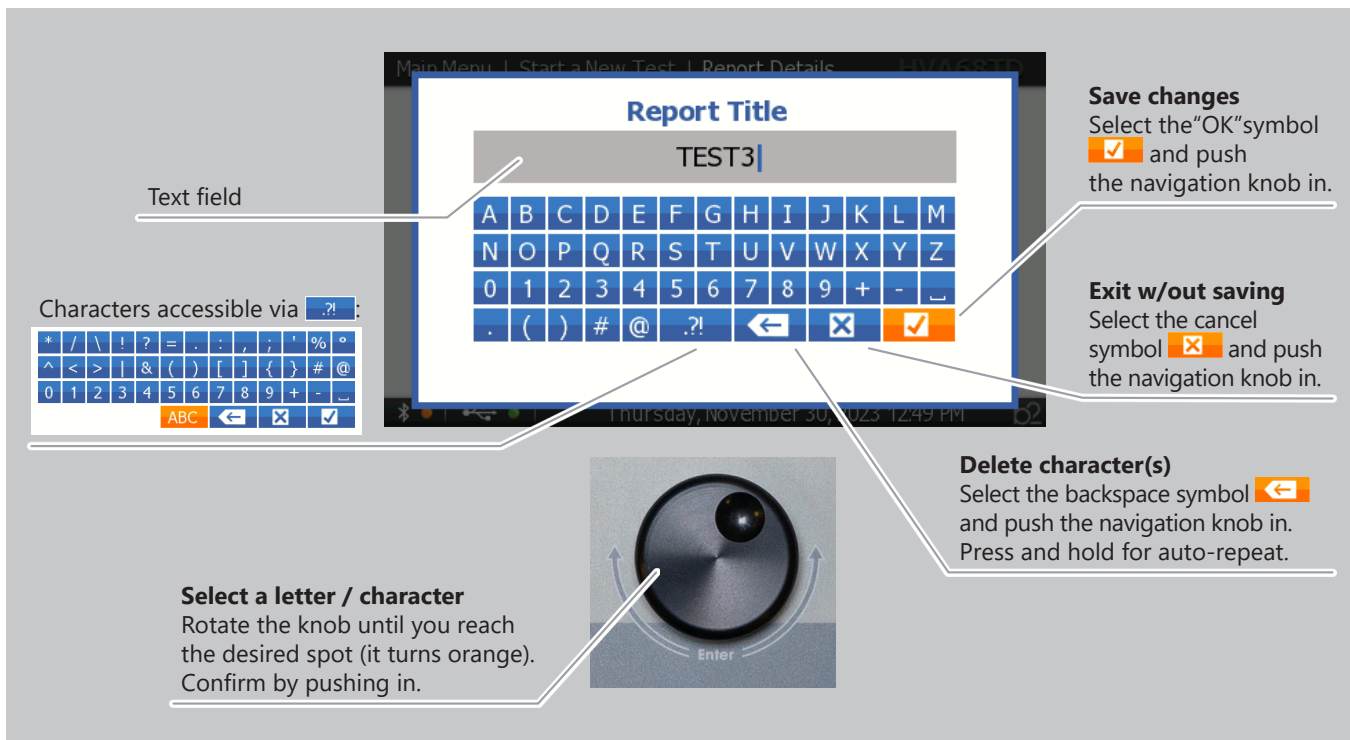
Main Menu | Start a New Test | Report Details HVA68TD

Report Title

TEST3

| A | B | C | D | E | F | G | H | I | J | K | L | M |
|---|---|---|---|---|---|---|---|---|---|---|---|---|
| N | O | P | Q | R | S | T | U | V | W | X | Y | Z |
| 0 | 1 | 2 | 3 | 4 | 5 | 6 | 7 | 8 | 9 | + | - | ⎵ |
| . | ( | ) | # | @ | .?! | ← | ✕ | ✓ | | | | |

Thursday, November 30, 2023 12:49 PM

Text field

Characters accessible via .?! :

| * | / | \ | ! | ? | = | . | : | , | ; | ' | % | ° |
|---|---|---|---|---|---|---|---|---|---|---|---|---|
| ^ | < | > | \| | & | ( | ) | [ | ] | { | } | # | @ |
| 0 | 1 | 2 | 3 | 4 | 5 | 6 | 7 | 8 | 9 | + | - | ⎵ |
| ABC | ← | ✕ | ✓ | | | | | | | | | |

Save changes
Select the"OK"symbol ✓ and push the navigation knob in.

Exit w/out saving
Select the cancel symbol ✕ and push the navigation knob in.

Delete character(s)
Select the backspace symbol ← and push the navigation knob in. Press and hold for auto-repeat.

Enter

Select a letter / character
Rotate the knob until you reach the desired spot (it turns orange). Confirm by pushing in.